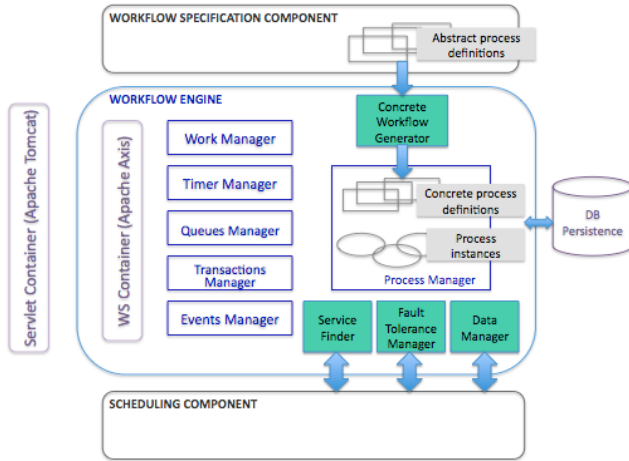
WORKFLOW SPECIFICATION COMPONENT

Abstract process definitions

Servlet Container (Apache Tomcat)

WORKFLOW ENGINE

WS Container (Apache Axis)

Work Manager

Timer Manager

Queues Manager

Transactions Manager

Events Manager

Concrete Workflow Generator

Concrete process definitions

Process instances

Process Manager

DB Persistence

Service Finder

Fault Tolerance Manager

Data Manager

SCHEDULING COMPONENT